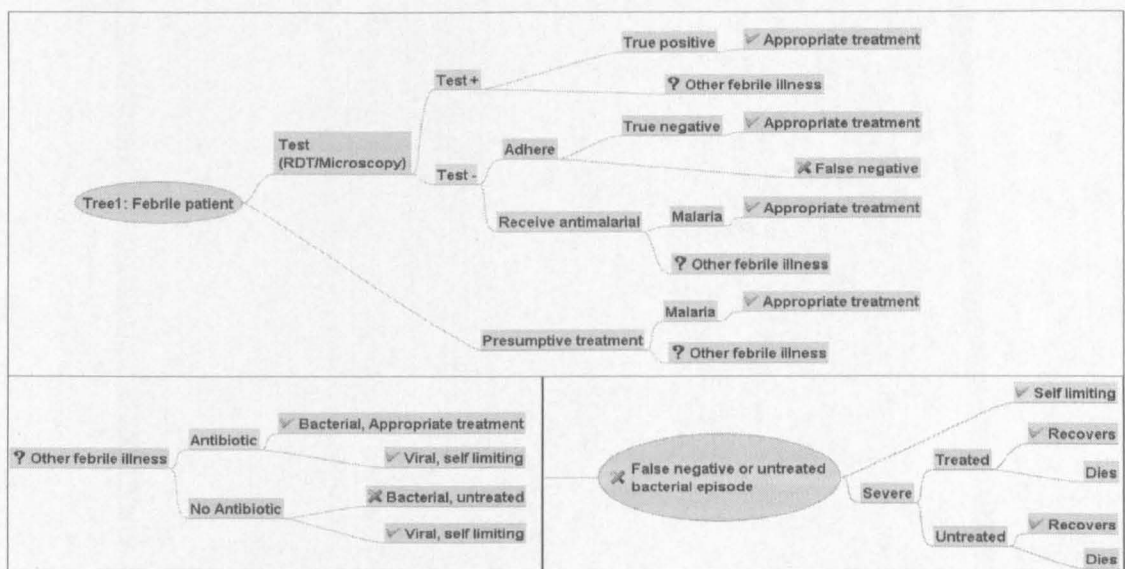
Tree1: Febrile patient

Test (RDT/Microscopy)

Test +

True positive

Appropriate treatment

Other febrile illness

Test -

Adhere

True negative

Appropriate treatment

False negative

Receive antimalarial

Malaria

Appropriate treatment

Other febrile illness

Presumptive treatment

Malaria

Appropriate treatment

Other febrile illness

Other febrile illness

Antibiotic

Bacterial, Appropriate treatment

Viral, self limiting

No Antibiotic

Bacterial, untreated

Viral, self limiting

False negative or untreated bacterial episode

Self limiting

Severe

Treated

Recovers

Dies

Untreated

Recovers

Dies